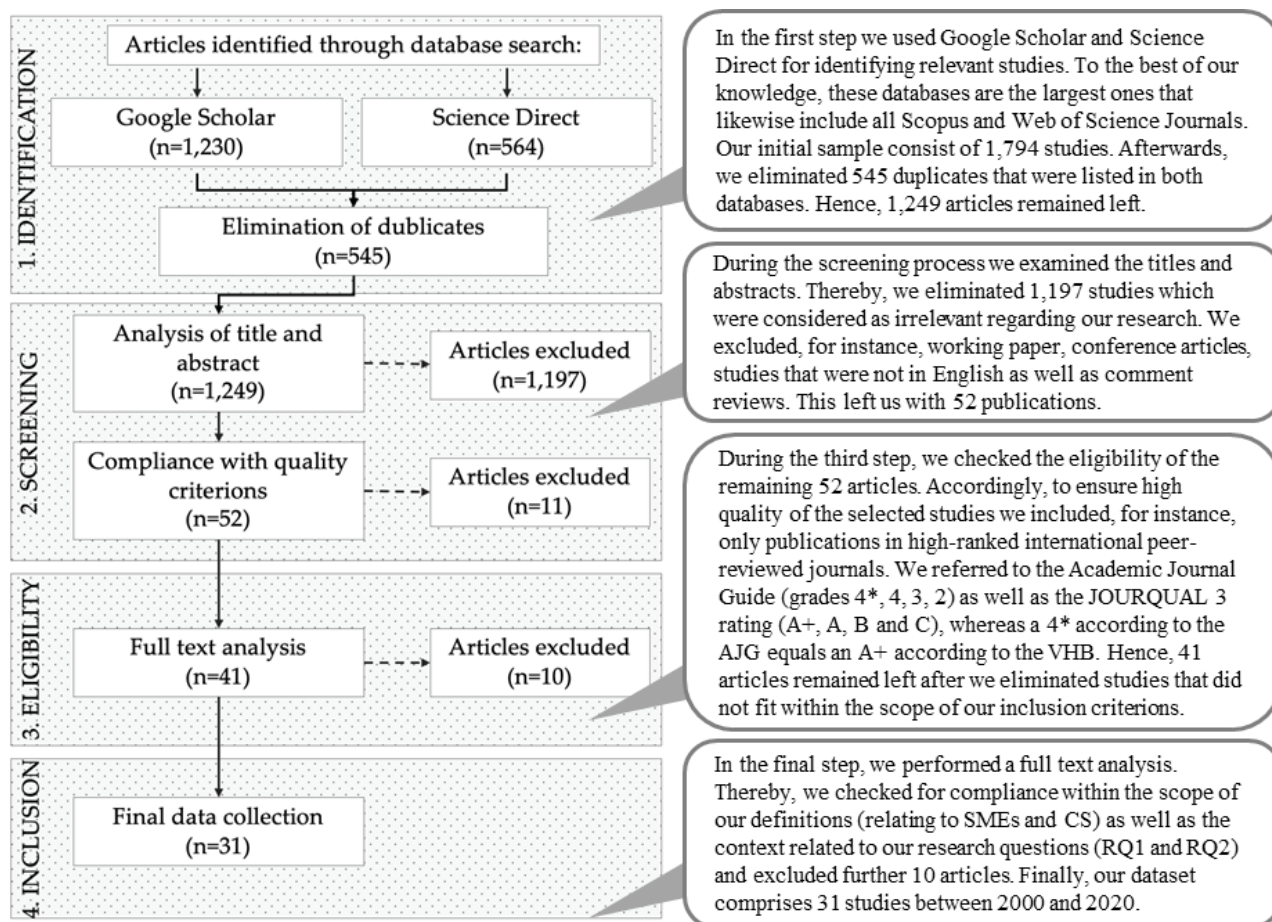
1. IDENTIFICATION

Articles identified through database search:

Google Scholar (n=1,230)

Science Direct (n=564)

Elimination of dublicates (n=545)

In the first step we used Google Scholar and Science Direct for identifying relevant studies. To the best of our knowledge, these databases are the largest ones that likewise include all Scopus and Web of Science Journals. Our initial sample consist of 1,794 studies. Afterwards, we eliminated 545 duplicates that were listed in both databases. Hence, 1,249 articles remained left.

2. SCREENING

Analysis of title and abstract (n=1,249)

Articles excluded (n=1,197)

Compliance with quality criterions (n=52)

Articles excluded (n=11)

During the screening process we examined the titles and abstracts. Thereby, we eliminated 1,197 studies which were considered as irrelevant regarding our research. We excluded, for instance, working paper, conference articles, studies that were not in English as well as comment reviews. This left us with 52 publications.

3. ELIGIBILITY

Full text analysis (n=41)

Articles excluded (n=10)

During the third step, we checked the eligibility of the remaining 52 articles. Accordingly, to ensure high quality of the selected studies we included, for instance, only publications in high-ranked international peer-reviewed journals. We referred to the Academic Journal Guide (grades 4*, 4, 3, 2) as well as the JOURQUAL 3 rating (A+, A, B and C), whereas a 4* according to the AJG equals an A+ according to the VHB. Hence, 41 articles remained left after we eliminated studies that did not fit within the scope of our inclusion criterions.

4. INCLUSION

Final data collection (n=31)

In the final step, we performed a full text analysis. Thereby, we checked for compliance within the scope of our definitions (relating to SMEs and CS) as well as the context related to our research questions (RQ1 and RQ2) and excluded further 10 articles. Finally, our dataset comprises 31 studies between 2000 and 2020.